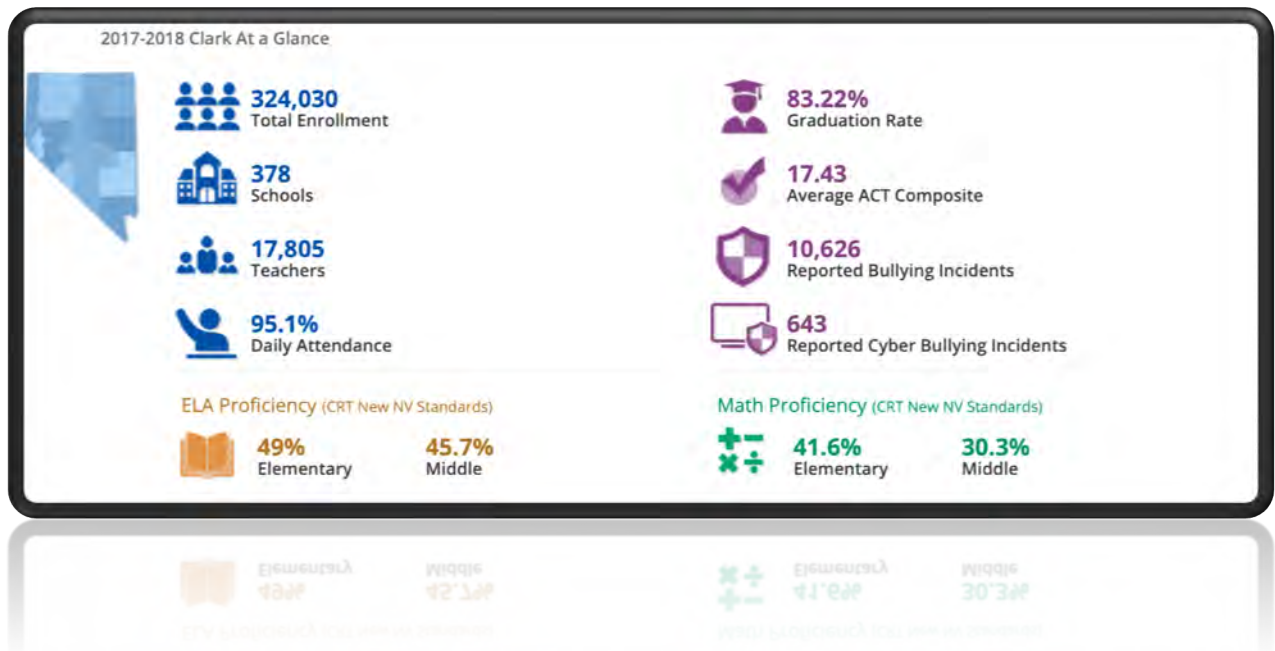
2017-2018 Clark At a Glance

324,030
Total Enrollment

378
Schools

17,805
Teachers

95.1%
Daily Attendance

83.22%
Graduation Rate

17.43
Average ACT Composite

10,626
Reported Bullying Incidents

643
Reported Cyber Bullying Incidents

ELA Proficiency (CRT New NV Standards)

49%
Elementary

45.7%
Middle

Math Proficiency (CRT New NV Standards)

41.6%
Elementary

30.3%
Middle